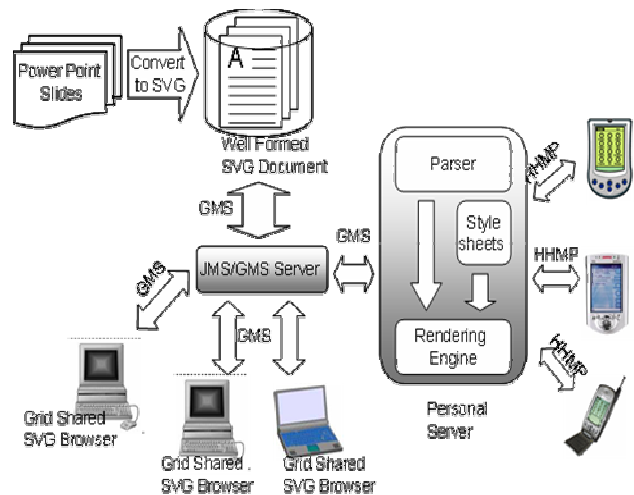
Power Point Slides

Convert to SVG

A

Well Formed SVG Document

GMS

GMS

JMS/GMS Server

GMS

GMS

Parser

Style sheets

Rendering Engine

Personal Server

HHMP

HHMP

HHMP

Grid Shared SVG Browser

Grid Shared SVG Browser

Grid Shared SVG Browser